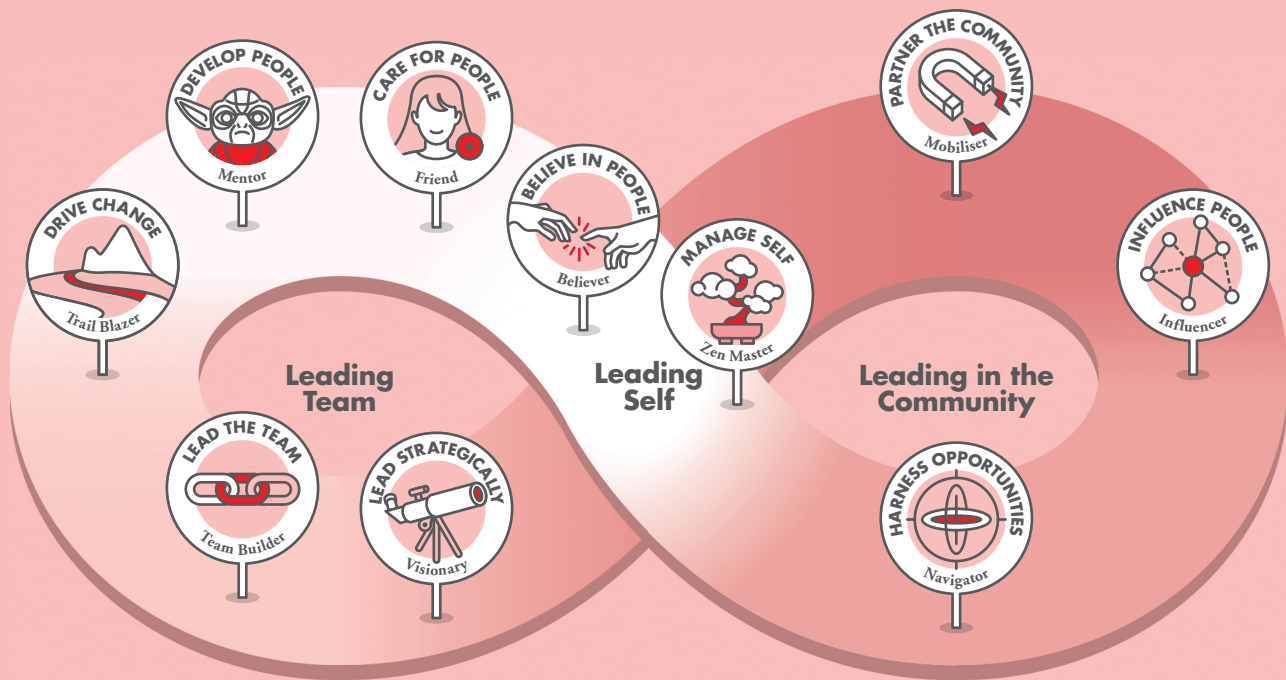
DEVELOP PEOPLE
Mentor

CARE FOR PEOPLE
Friend

PARTNER THE COMMUNITY
Mobiliser

DRIVE CHANGE
Trail Blazer

BELIEVE IN PEOPLE
Believer

MANAGE SELF
Zen Master

INFLUENCE PEOPLE
Influencer

Leading Team

Leading Self

Leading in the Community

LEAD THE TEAM
Team Builder

LEAD STRATEGICALLY
Visionary

HARNESS OPPORTUNITIES
Navigator